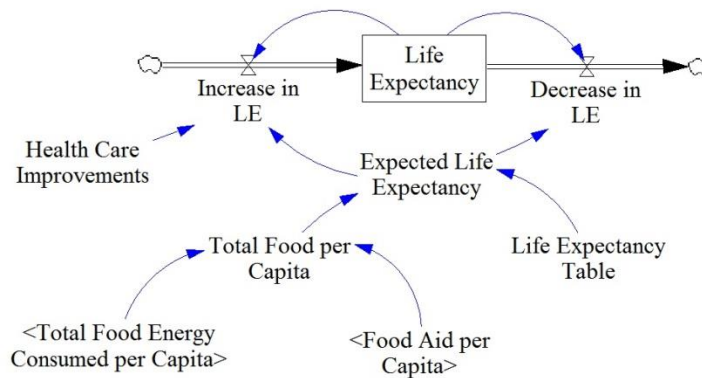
Life Expectancy

Increase in LE

Decrease in LE

Health Care Improvements

Expected Life Expectancy

Total Food per Capita

Life Expectancy Table

<Total Food Energy Consumed per Capita>

<Food Aid per Capita>